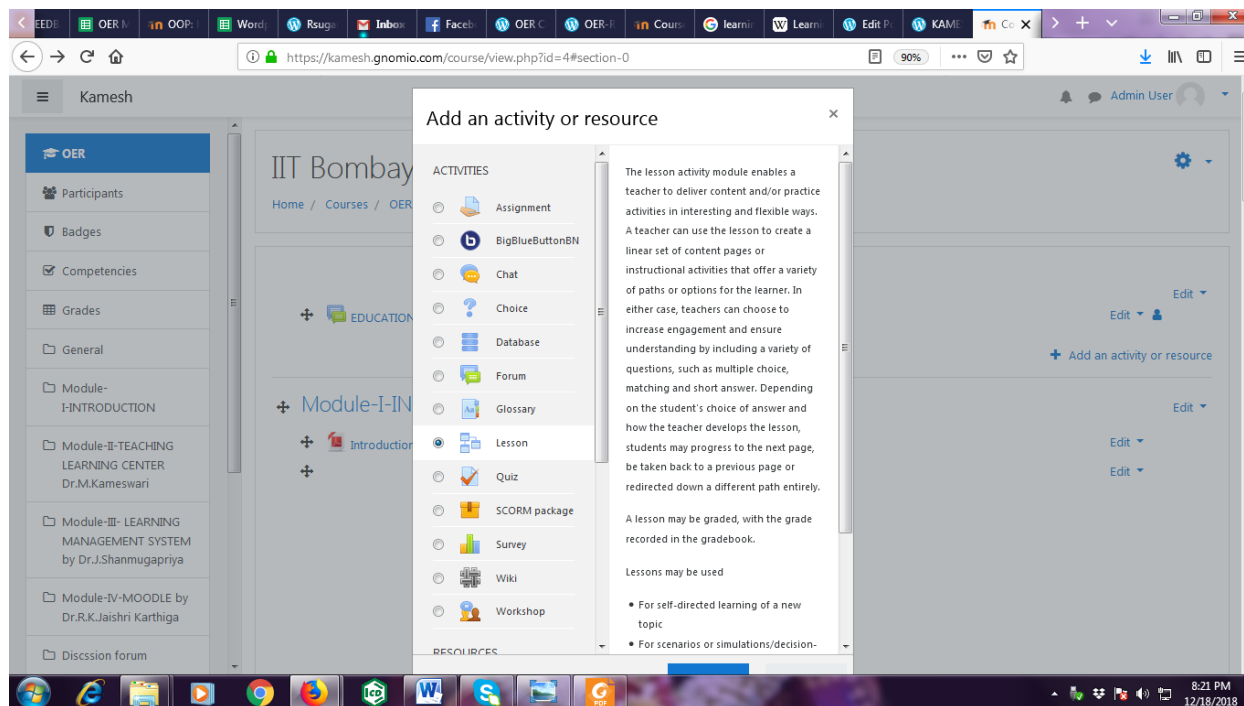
EEDE | OER M | OOP: | Word | Rsuga | Inbox | Faceb | OER C | OER-F | Cours | learnin | Learn | Edit P | KAME | Co ×

https://kamesh.gnomio.com/course/view.php?id=4#section-0 90%

Kamesh

Admin User

OER
Participants
Badges
Competencies
Grades
General
Module-I-INTRODUCTION
Module-II-TEACHING LEARNING CENTER Dr.M.Kameswari
Module-III- LEARNING MANAGEMENT SYSTEM by Dr.J.Shanmugapriya
Module-IV-MOODLE by Dr.R.K.Jaishri Karthiga
Discssion forum

IIT Bombay

Home / Courses / OER

EDUCATION

Module-I-IN

Introduction

Edit
Edit
Add an activity or resource
Edit
Edit
Edit

Add an activity or resource ×

ACTIVITIES
Assignment
BigBlueButtonBN
Chat
Choice
Database
Forum
Glossary
Lesson
Quiz
SCORM package
Survey
Wiki
Workshop
RESOURCES

The lesson activity module enables a teacher to deliver content and/or practice activities in interesting and flexible ways. A teacher can use the lesson to create a linear set of content pages or instructional activities that offer a variety of paths or options for the learner. In either case, teachers can choose to increase engagement and ensure understanding by including a variety of questions, such as multiple choice, matching and short answer. Depending on the student's choice of answer and how the teacher develops the lesson, students may progress to the next page, be taken back to a previous page or redirected down a different path entirely.

A lesson may be graded, with the grade recorded in the gradebook.

Lessons may be used

• For self-directed learning of a new topic
• For scenarios or simulations/decision-

8:21 PM
12/18/2018